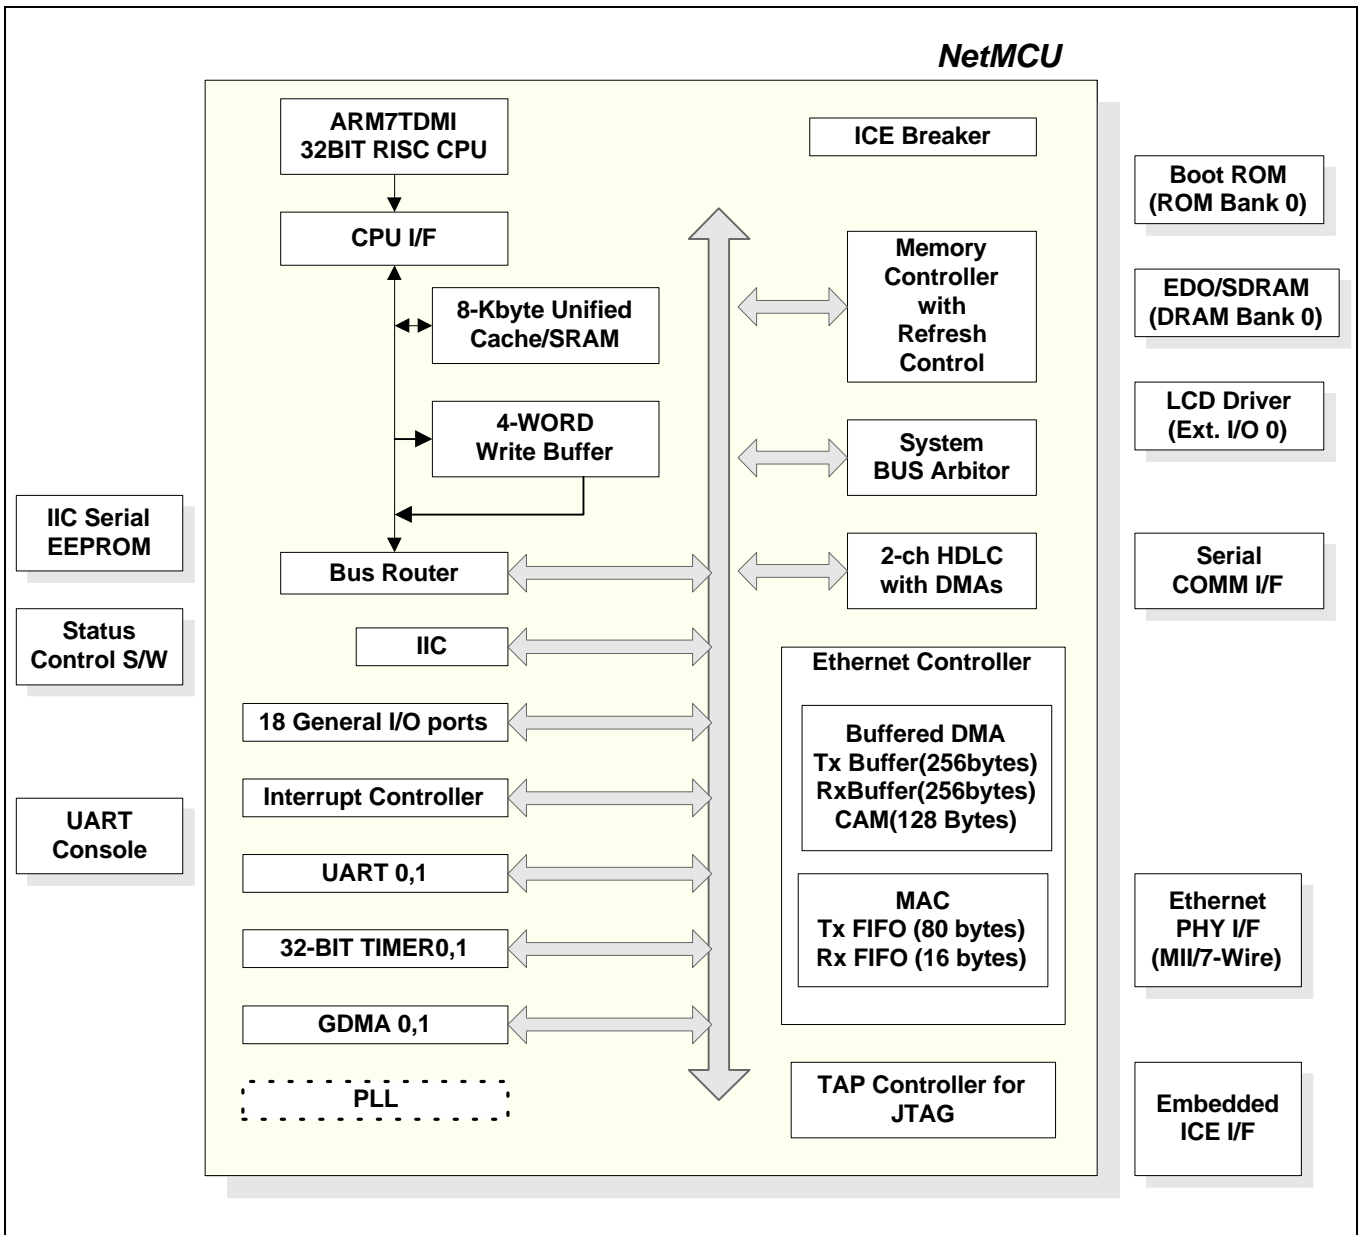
NetMCU

ARM7TDMI
32BIT RISC CPU

ICE Breaker

CPU I/F

8-Kbyte Unified
Cache/SRAM

4-WORD
Write Buffer

Bus Router

IIC

18 General I/O ports

Interrupt Controller

UART 0,1

32-BIT TIMER0,1

GDMA 0,1

PLL

Memory
Controller
with
Refresh
Control

System
BUS Arbitor

2-ch HDLC
with DMAs

Ethernet Controller

Buffered DMA
Tx Buffer(256bytes)
RxBuffer(256bytes)
CAM(128 Bytes)

MAC
Tx FIFO (80 bytes)
Rx FIFO (16 bytes)

TAP Controller for
JTAG

IIC Serial
EEPROM

Status
Control S/W

UART
Console

Boot ROM
(ROM Bank 0)

EDO/SDRAM
(DRAM Bank 0)

LCD Driver
(Ext. I/O 0)

Serial
COMM I/F

Ethernet
PHY I/F
(MII/7-Wire)

Embedded
ICE I/F